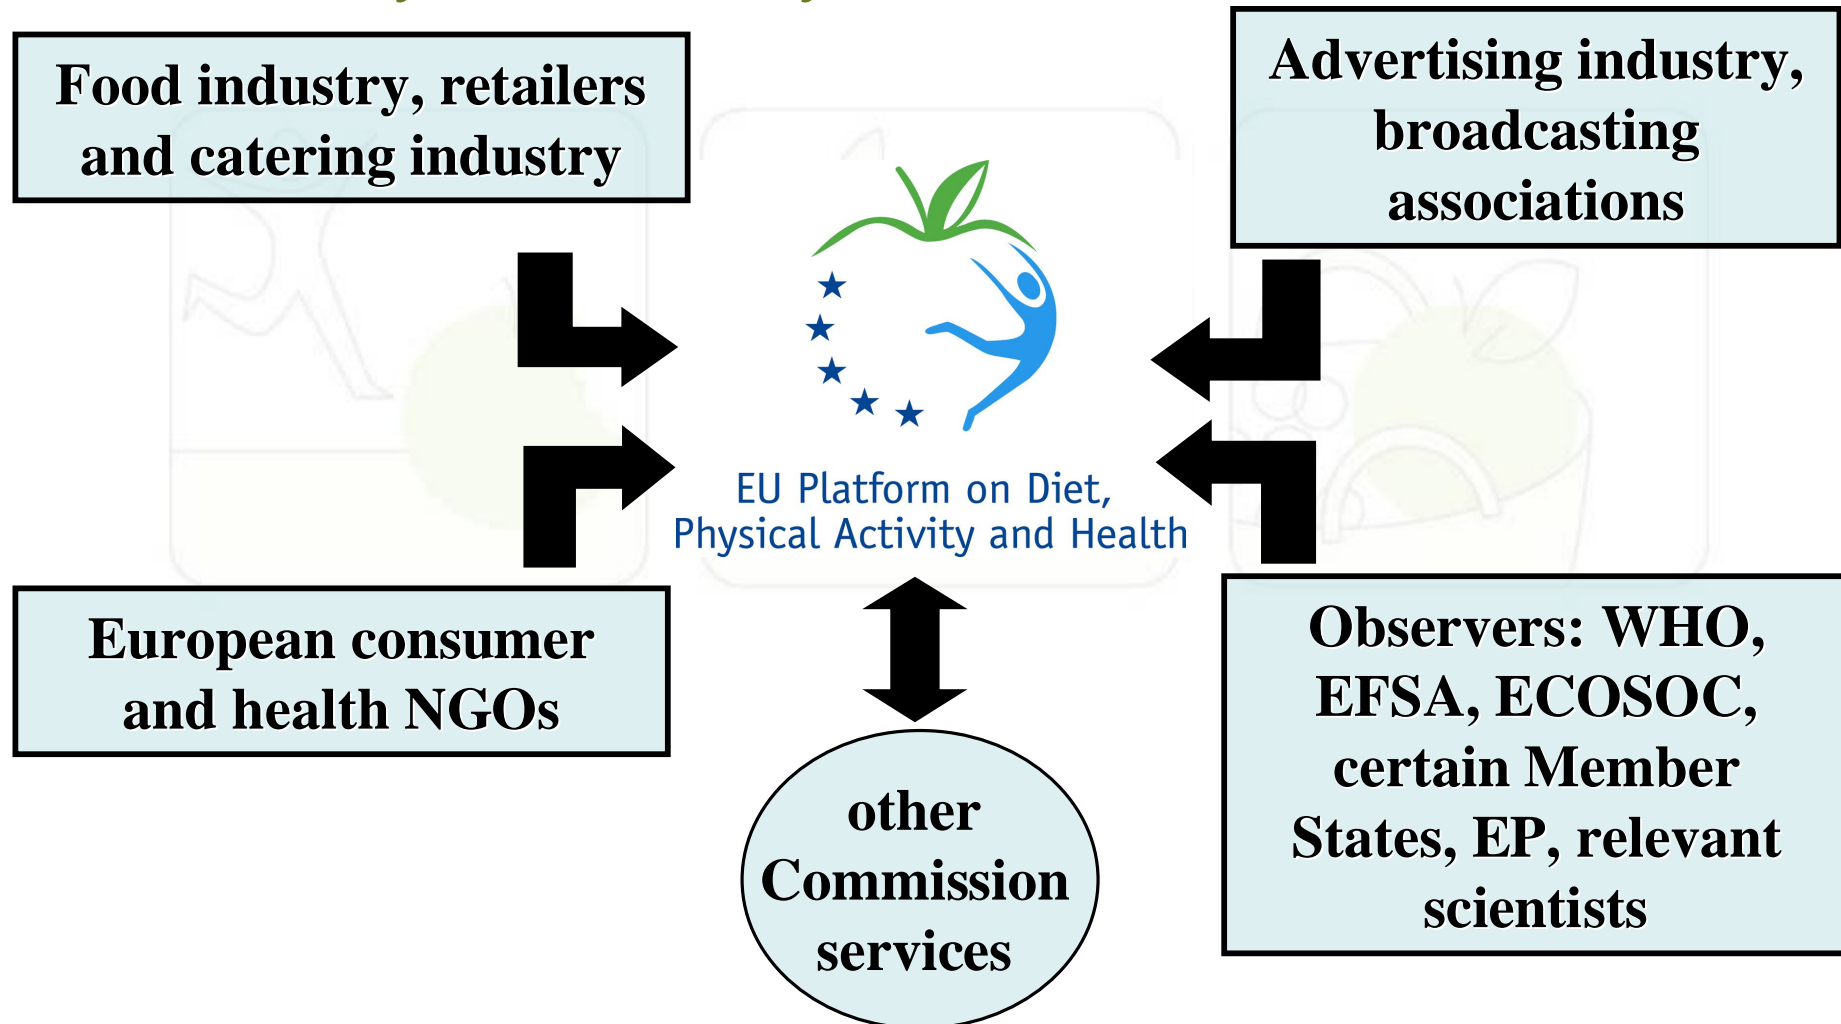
Food industry, retailers and catering industry

Advertising industry, broadcasting associations

EU Platform on Diet, Physical Activity and Health

European consumer and health NGOs

Observers: WHO, EFSA, ECOSOC, certain Member States, EP, relevant scientists

other Commission services